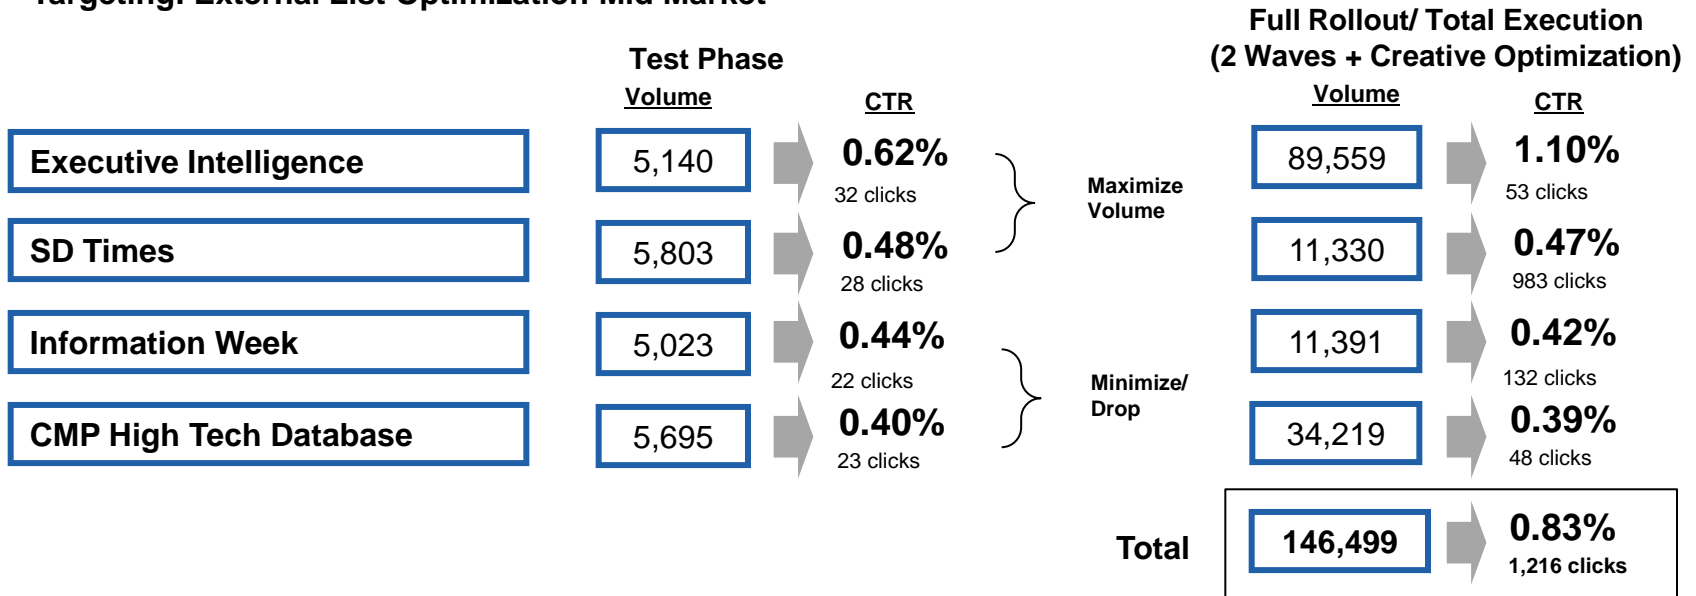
Targeting: External List Optimization Mid Market

Test Phase

| | Volume | CTR |
|---|---|---|
| Executive Intelligence | 5,140 | 0.62% 32 clicks |
| SD Times | 5,803 | 0.48% 28 clicks |
| Information Week | 5,023 | 0.44% 22 clicks |
| CMP High Tech Database | 5,695 | 0.40% 23 clicks |

Maximize Volume

Minimize/ Drop

Full Rollout/ Total Execution (2 Waves + Creative Optimization)

| Volume | CTR |
|---|---|
| 89,559 | 1.10% 53 clicks |
| 11,330 | 0.47% 983 clicks |
| 11,391 | 0.42% 132 clicks |
| 34,219 | 0.39% 48 clicks |

Total 146,499 0.83% 1,216 clicks